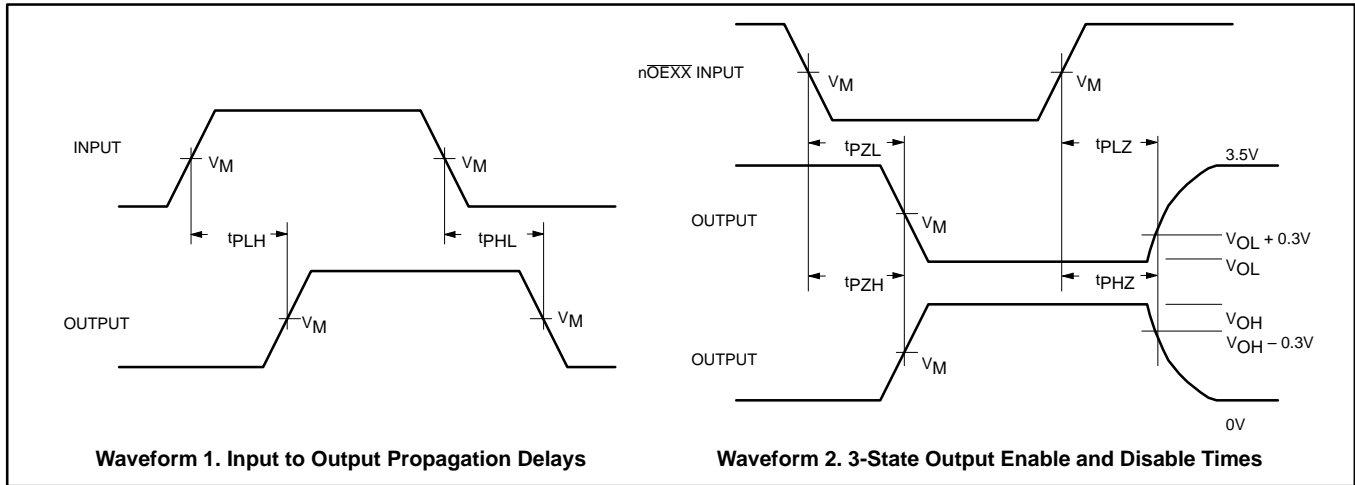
INPUT

$V_M$

$V_M$

$t_{PLH}$

$t_{PHL}$

OUTPUT

$V_M$

$V_M$

Waveform 1. Input to Output Propagation Delays

n$\overline{OEXX}$ INPUT

$V_M$

$V_M$

$t_{PZL}$

$t_{PLZ}$

3.5V

OUTPUT

$V_M$

$V_{OL} + 0.3V$

$V_{OL}$

$t_{PZH}$

$t_{PHZ}$

$V_{OH}$

$V_{OH} - 0.3V$

OUTPUT

$V_M$

0V

Waveform 2. 3-State Output Enable and Disable Times